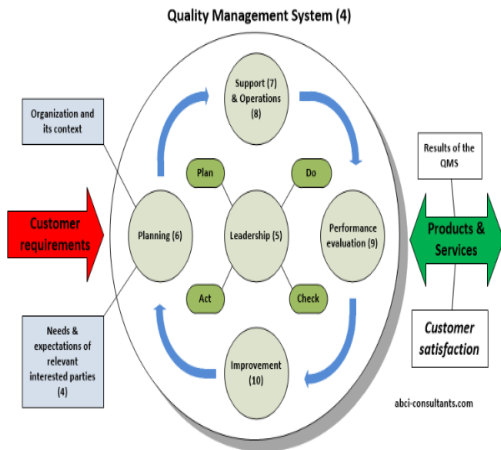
Quality Management System (4)

Organization and its context

Customer requirements

Needs & expectations of relevant interested parties (4)

Support (7) & Operations (8)

Plan

Do

Planning (6)

Leadership (5)

Performance evaluation (9)

Act

Check

Improvement (10)

Results of the QMS

Products & Services

Customer satisfaction

abci-consultants.com